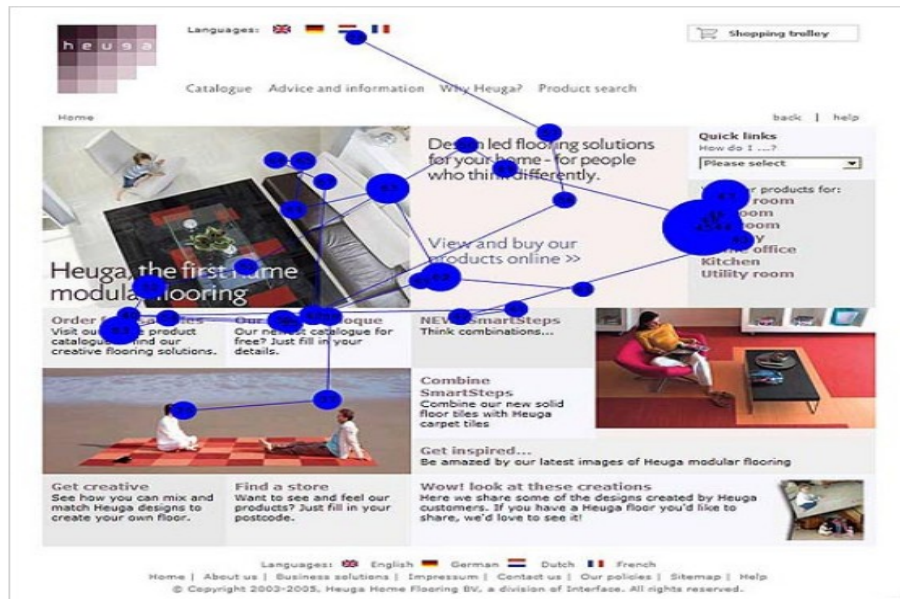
heuga

Languages:

Shopping trolley

Catalogue Advice and information Why Heuga? Product search

Home

back | help

Heuga, the first home modular flooring

Design led flooring solutions for your home - for people who think differently.

View and buy our products online >>

Quick links
How do I ...?
Please select

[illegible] products for:
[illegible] room
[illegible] room
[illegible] room
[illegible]
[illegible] office
Kitchen
Utility room

Order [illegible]
Visit our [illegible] product catalogue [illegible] find our creative flooring solutions.

Our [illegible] catalogue
Our newest catalogue for free? Just fill in your details.

NEW SmartSteps
Think combinations...

Combine SmartSteps
Combine our new solid floor tiles with Heuga carpet tiles

Get inspired...
Be amazed by our latest images of Heuga modular flooring

Get creative
See how you can mix and match Heuga designs to create your own floor.

Find a store
Want to see and feel our products? Just fill in your postcode.

Wow! look at these creations
Here we share some of the designs created by Heuga customers. If you have a Heuga floor you'd like to share, we'd love to see it!

Languages: English German Dutch French
Home | About us | Business solutions | Impressum | Contact us | Our policies | Sitemap | Help
© Copyright 2003-2005, Heuga Home Flooring BV, a division of Interface. All rights reserved.